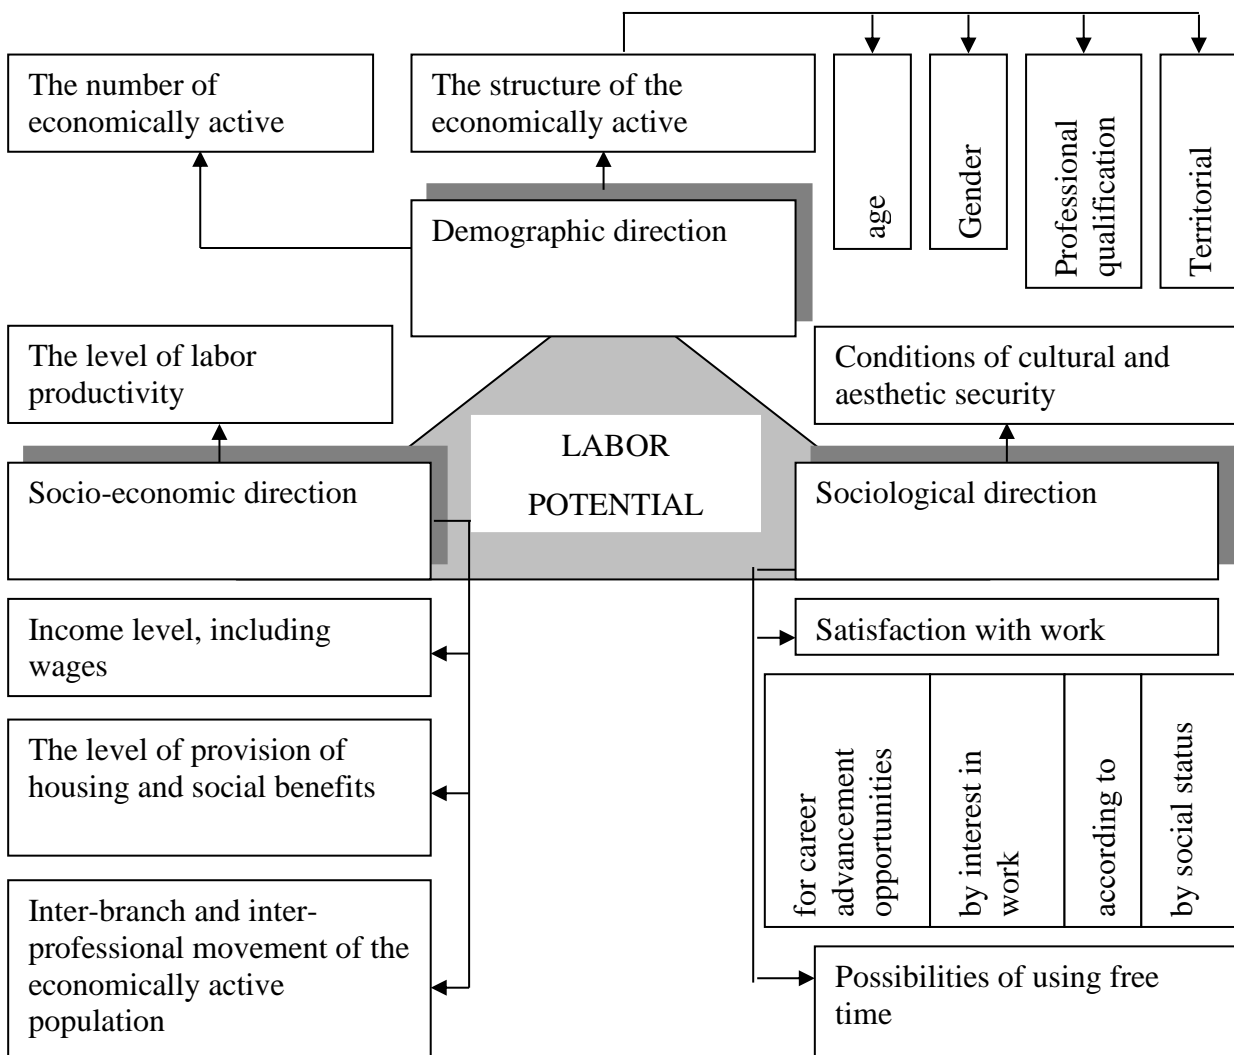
The number of economically active

The structure of the economically active

age

Gender

Professional qualification

Territorial

Demographic direction

The level of labor productivity

Conditions of cultural and aesthetic security

LABOR POTENTIAL

Socio-economic direction

Sociological direction

Income level, including wages

Satisfaction with work

The level of provision of housing and social benefits

for career advancement opportunities

by interest in work

according to

by social status

Inter-branch and inter-professional movement of the economically active population

Possibilities of using free time